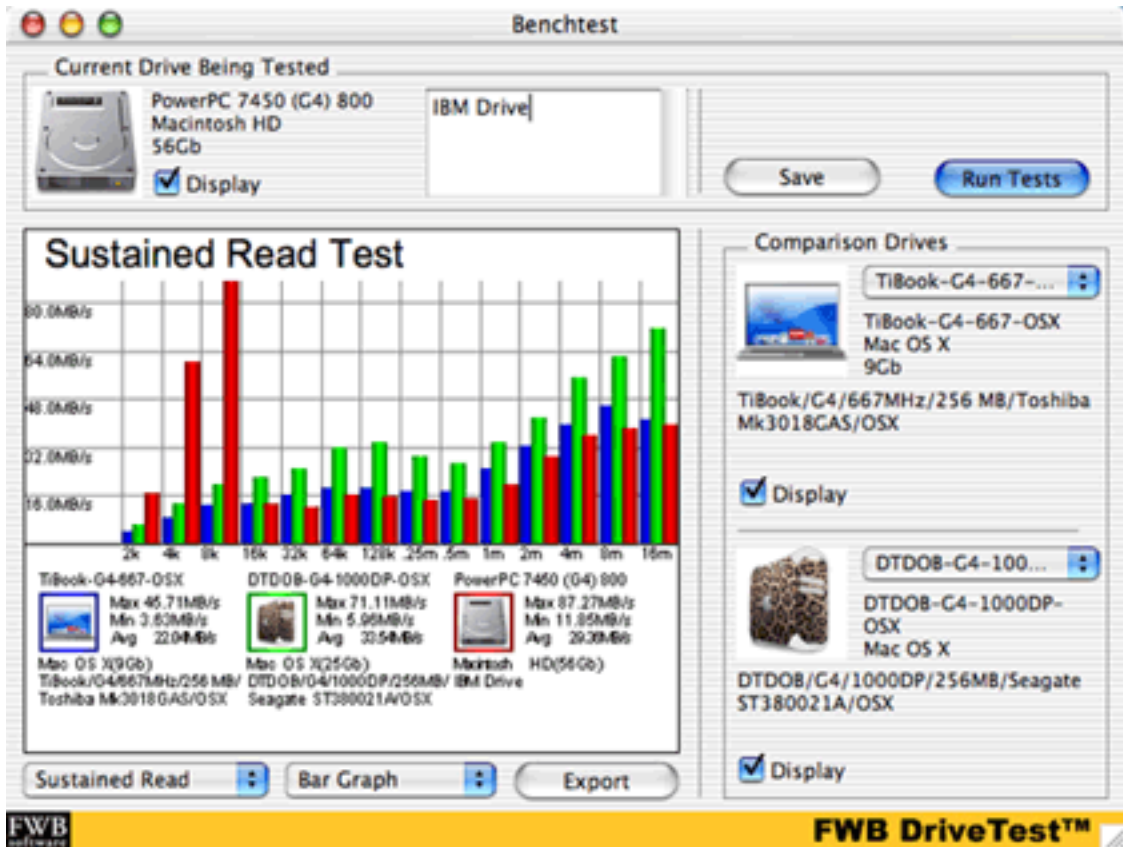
Benchtest

Current Drive Being Tested

PowerPC 7450 (G4) 800
Macintosh HD
56Gb

Display

IBM Drive

Save

Run Tests

Sustained Read Test

80.0MB/s
64.0MB/s
48.0MB/s
32.0MB/s
16.0MB/s

2k 4k 8k 16k 32k 64k 128k .25m .5m 1m 2m 4m 8m 16m

TiBook-G4-667-OSX
Max 45.71MB/s
Min 3.63MB/s
Avg 22.04MB/s
Mac OS X(9Gb)
TiBook/G4/667MHz/256 MB/ Toshiba Mk3018GAS/OSX

DTDOB-G4-1000DP-OSX
Max 71.11MB/s
Min 5.96MB/s
Avg 33.54MB/s
Mac OS X(25Gb)
DTDOB/G4/1000DP/256MB/ Seagate ST380021A/OSX

PowerPC 7450 (G4) 800
Max 87.27MB/s
Min 11.85MB/s
Avg 29.38MB/s
Macintosh HD(56Gb)
IBM Drive

Sustained Read

Bar Graph

Export

Comparison Drives

TiBook-G4-667-...

TiBook-G4-667-OSX
Mac OS X
9Gb

TiBook/G4/667MHz/256 MB/Toshiba Mk3018GAS/OSX

Display

DTDOB-G4-100...

DTDOB-G4-1000DP-OSX
Mac OS X

DTDOB/G4/1000DP/256MB/Seagate ST380021A/OSX

Display

FWB software

FWB DriveTest™